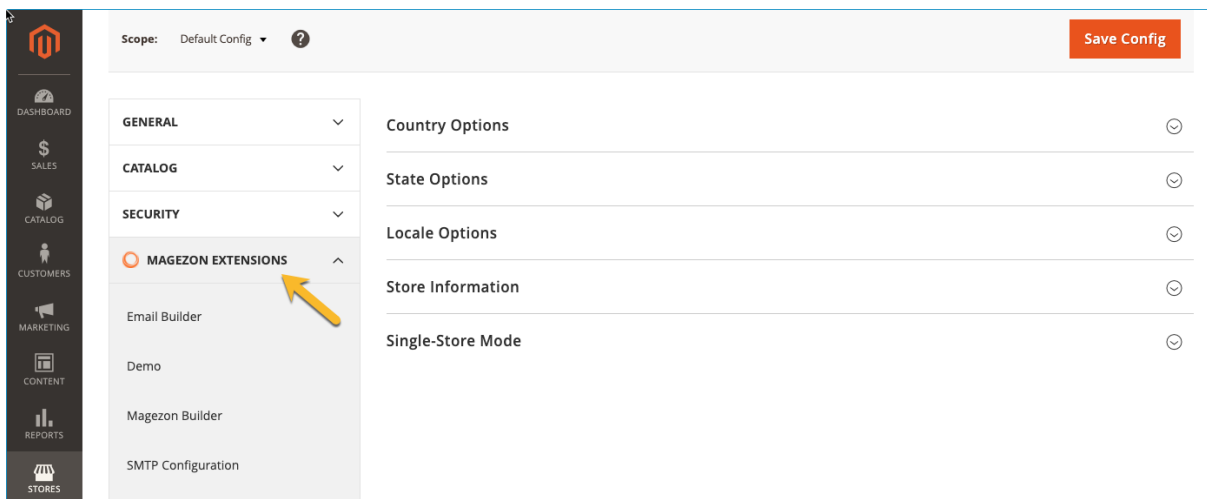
DASHBOARD
SALES
CATALOG
CUSTOMERS
MARKETING
CONTENT
REPORTS
STORES

Scope: Default Config

Save Config

GENERAL
CATALOG
SECURITY
MAGEZON EXTENSIONS
Email Builder
Demo
Magezon Builder
SMTP Configuration

Country Options
State Options
Locale Options
Store Information
Single-Store Mode